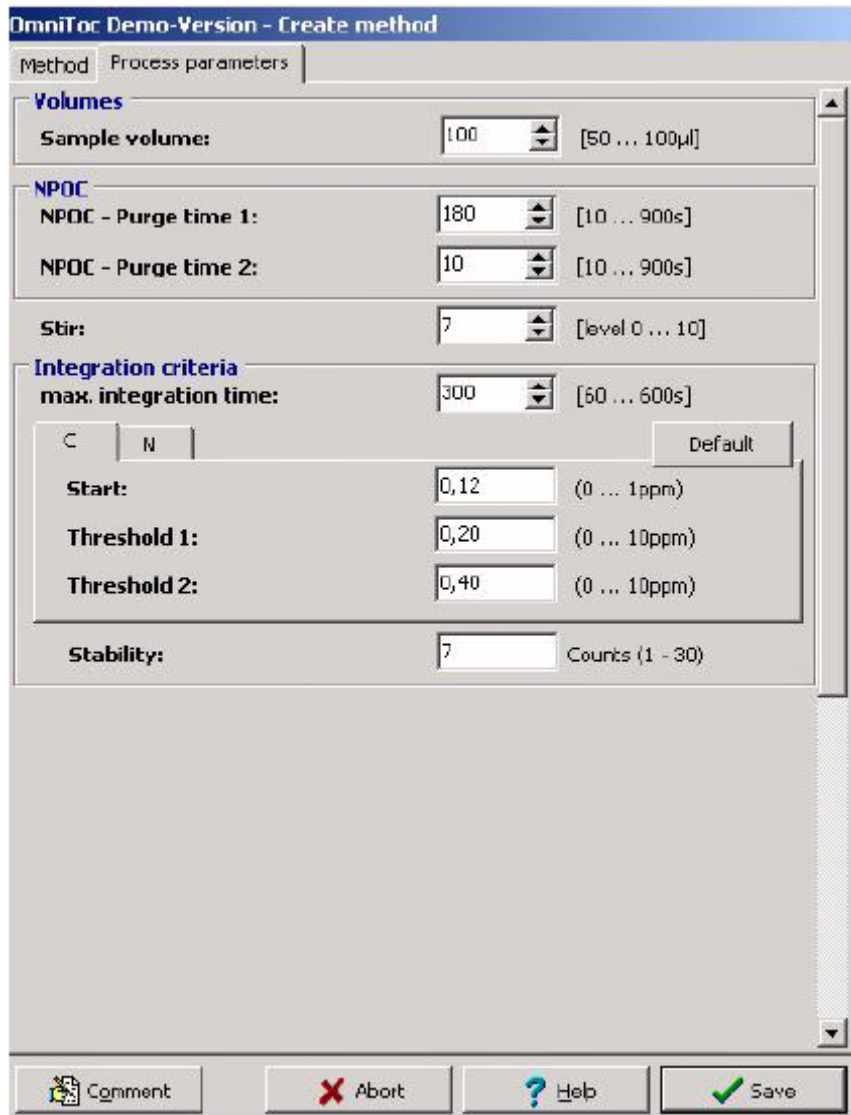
OmniToc Demo-Version - Create method

Method | Process parameters

Volumes

Sample volume: 100 [50 … 100µl]

NPOC

NPOC - Purge time 1: 180 [10 … 900s]

NPOC - Purge time 2: 10 [10 … 900s]

Stir: 7 [level 0 … 10]

Integration criteria

max. integration time: 300 [60 … 600s]

C | N

Default

Start: 0,12 (0 … 1ppm)

Threshold 1: 0,20 (0 … 10ppm)

Threshold 2: 0,40 (0 … 10ppm)

Stability: 7 Counts (1 - 30)

Comment | Abort | Help | Save